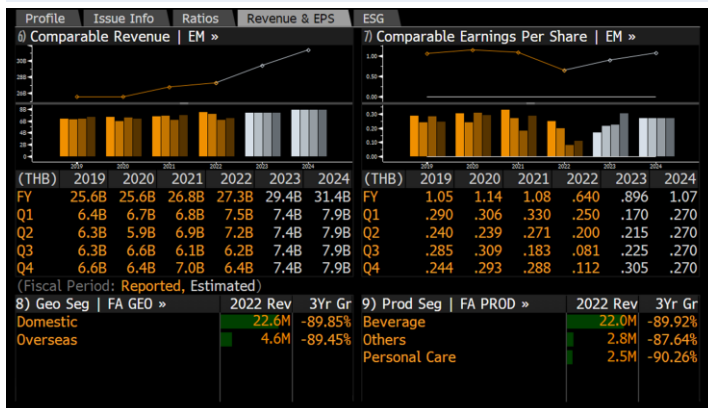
Profile | Issue Info | Ratios | Revenue & EPS | ESG

6) Comparable Revenue | EM »

30B
28B
26B

8B
6B
4B
2B
0B

2019 2020 2021 2022 2023 2024

| (THB) | 2019 | 2020 | 2021 | 2022 | 2023 | 2024 |
|---|---|---|---|---|---|---|
| FY | 25.6B | 25.6B | 26.8B | 27.3B | 29.4B | 31.4B |
| Q1 | 6.4B | 6.7B | 6.8B | 7.5B | 7.4B | 7.9B |
| Q2 | 6.3B | 5.9B | 6.9B | 7.2B | 7.4B | 7.9B |
| Q3 | 6.3B | 6.6B | 6.1B | 6.2B | 7.4B | 7.9B |
| Q4 | 6.6B | 6.4B | 7.0B | 6.4B | 7.4B | 7.9B |

7) Comparable Earnings Per Share | EM »

1.00
0.75
0.50
0.25
0.00

0.3
0.2
0.1
0.0

2019 2020 2021 2022 2023 2024

| (THB) | 2019 | 2020 | 2021 | 2022 | 2023 | 2024 |
|---|---|---|---|---|---|---|
| FY | 1.05 | 1.14 | 1.08 | .640 | .896 | 1.07 |
| Q1 | .290 | .306 | .330 | .250 | .170 | .270 |
| Q2 | .240 | .239 | .271 | .200 | .215 | .270 |
| Q3 | .285 | .309 | .183 | .081 | .225 | .270 |
| Q4 | .244 | .293 | .288 | .112 | .305 | .270 |

(Fiscal Period: Reported, Estimated)

| 8) Geo Seg \| FA GEO » | 2022 Rev | 3Yr Gr |
|---|---|---|
| Domestic | 22.6M | -89.85% |
| Overseas | 4.6M | -89.45% |

| 9) Prod Seg \| FA PROD » | 2022 Rev | 3Yr Gr |
|---|---|---|
| Beverage | 22.0M | -89.92% |
| Others | 2.8M | -87.64% |
| Personal Care | 2.5M | -90.26% |